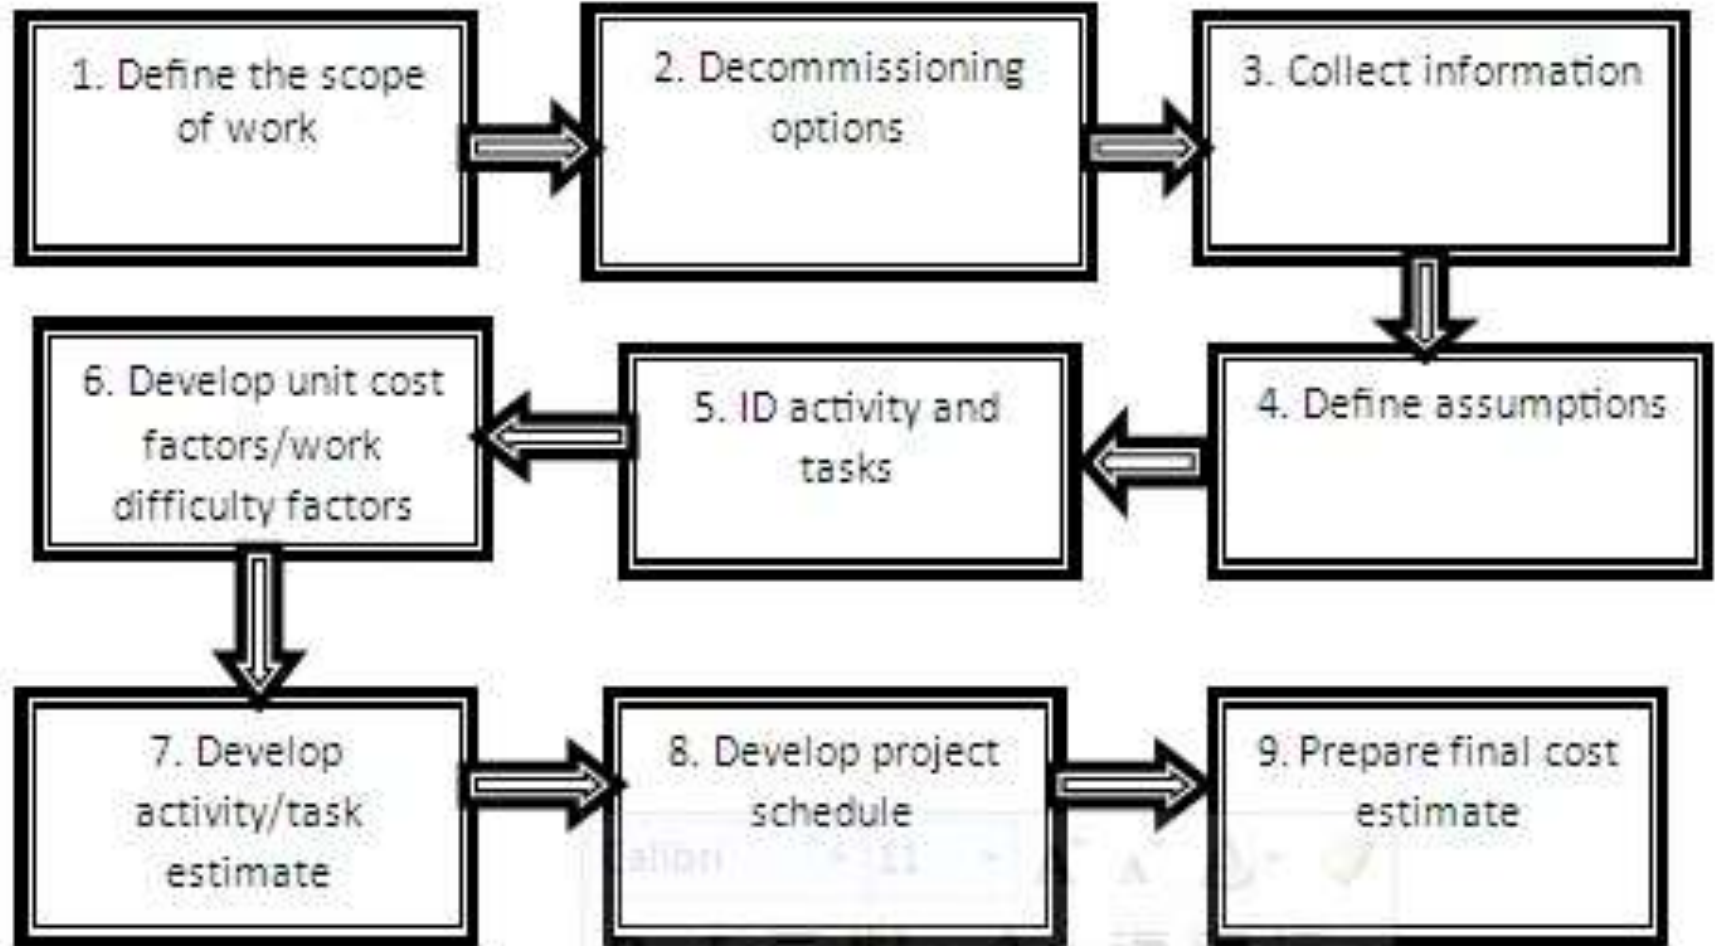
1. Define the scope of work

2. Decommissioning options

3. Collect information

4. Define assumptions

5. ID activity and tasks

6. Develop unit cost factors/work difficulty factors

7. Develop activity/task estimate

8. Develop project schedule

9. Prepare final cost estimate